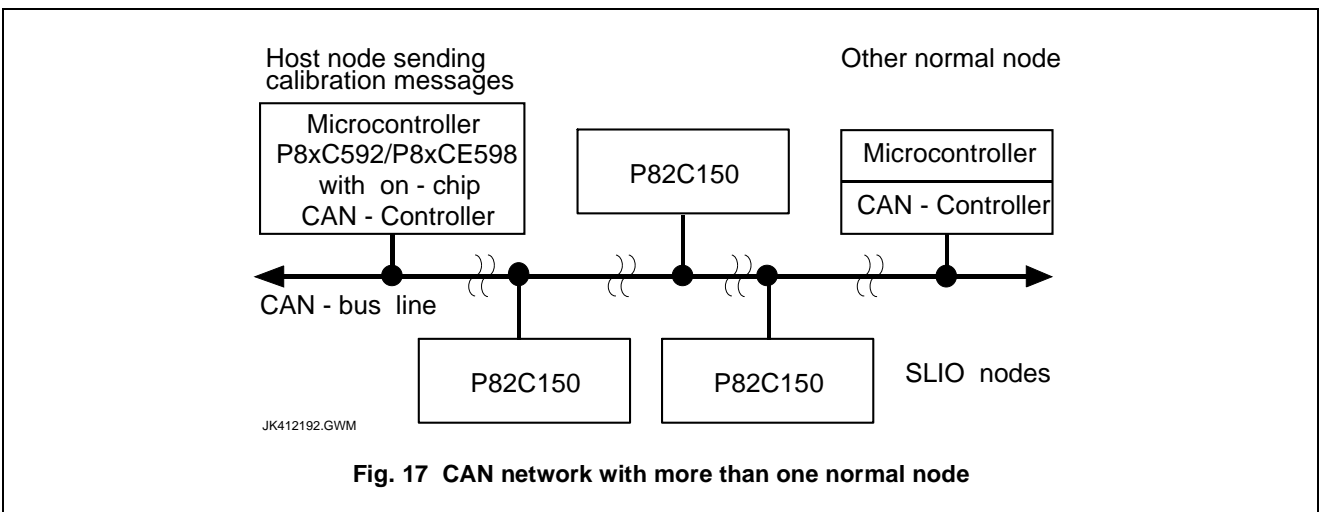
Host node sending calibration messages

Other normal node

Microcontroller P8xC592/P8xCE598 with on - chip CAN - Controller

P82C150

Microcontroller

CAN - Controller

CAN - bus line

P82C150

P82C150

SLIO nodes

JK412192.GWM

Fig. 17 CAN network with more than one normal node